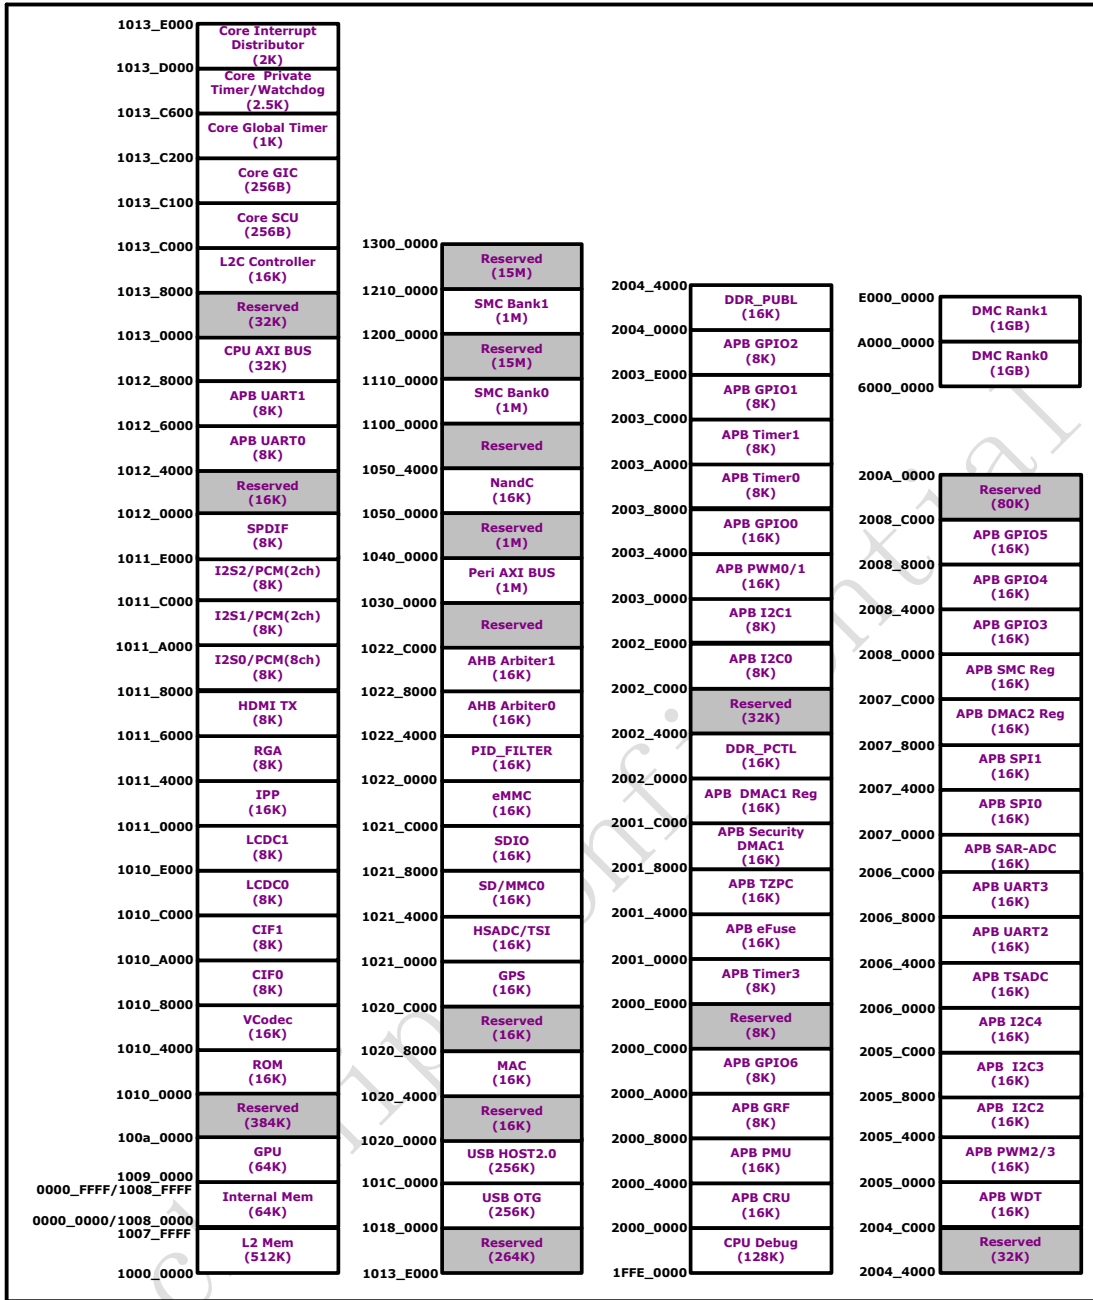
1013_E000
Core Interrupt Distributor (2K)
1013_D000
Core Private Timer/Watchdog (2.5K)
1013_C600
Core Global Timer (1K)
1013_C200
Core GIC (256B)
1013_C100
Core SCU (256B)
1013_C000
L2C Controller (16K)
1013_8000
Reserved (32K)
1013_0000
CPU AXI BUS (32K)
1012_8000
APB UART1 (8K)
1012_6000
APB UART0 (8K)
1012_4000
Reserved (16K)
1012_0000
SPDIF (8K)
1011_E000
I2S2/PCM(2ch) (8K)
1011_C000
I2S1/PCM(2ch) (8K)
1011_A000
I2S0/PCM(8ch) (8K)
1011_8000
HDMI TX (8K)
1011_6000
RGA (8K)
1011_4000
IPP (16K)
1011_0000
LCDC1 (8K)
1010_E000
LCDC0 (8K)
1010_C000
CIF1 (8K)
1010_A000
CIF0 (8K)
1010_8000
VCodec (16K)
1010_4000
ROM (16K)
1010_0000
Reserved (384K)
100a_0000
GPU (64K)
1009_0000
0000_FFFF/1008_FFFF
Internal Mem (64K)
0000_0000/1008_0000
1007_FFFF
L2 Mem (512K)
1000_0000

1300_0000
Reserved (15M)
1210_0000
SMC Bank1 (1M)
1200_0000
Reserved (15M)
1110_0000
SMC Bank0 (1M)
1100_0000
Reserved
1050_4000
NandC (16K)
1050_0000
Reserved (1M)
1040_0000
Peri AXI BUS (1M)
1030_0000
Reserved
1022_C000
AHB Arbiter1 (16K)
1022_8000
AHB Arbiter0 (16K)
1022_4000
PID_FILTER (16K)
1022_0000
eMMC (16K)
1021_C000
SDIO (16K)
1021_8000
SD/MMC0 (16K)
1021_4000
HSADC/TSI (16K)
1021_0000
GPS (16K)
1020_C000
Reserved (16K)
1020_8000
MAC (16K)
1020_4000
Reserved (16K)
1020_0000
USB HOST2.0 (256K)
101C_0000
USB OTG (256K)
1018_0000
Reserved (264K)
1013_E000

2004_4000
DDR_PUBL (16K)
2004_0000
APB GPIO2 (8K)
2003_E000
APB GPIO1 (8K)
2003_C000
APB Timer1 (8K)
2003_A000
APB Timer0 (8K)
2003_8000
APB GPIO0 (16K)
2003_4000
APB PWM0/1 (16K)
2003_0000
APB I2C1 (8K)
2002_E000
APB I2C0 (8K)
2002_C000
Reserved (32K)
2002_4000
DDR_PCTL (16K)
2002_0000
APB DMAC1 Reg (16K)
2001_C000
APB Security DMAC1 (16K)
2001_8000
APB TZPC (16K)
2001_4000
APB eFuse (16K)
2001_0000
APB Timer3 (8K)
2000_E000
Reserved (8K)
2000_C000
APB GPIO6 (8K)
2000_A000
APB GRF (8K)
2000_8000
APB PMU (16K)
2000_4000
APB CRU (16K)
2000_0000
CPU Debug (128K)
1FFE_0000

E000_0000
DMC Rank1 (1GB)
A000_0000
DMC Rank0 (1GB)
6000_0000
200A_0000
Reserved (80K)
2008_C000
APB GPIO5 (16K)
2008_8000
APB GPIO4 (16K)
2008_4000
APB GPIO3 (16K)
2008_0000
APB SMC Reg (16K)
2007_C000
APB DMAC2 Reg (16K)
2007_8000
APB SPI1 (16K)
2007_4000
APB SPI0 (16K)
2007_0000
APB SAR-ADC (16K)
2006_C000
APB UART3 (16K)
2006_8000
APB UART2 (16K)
2006_4000
APB TSADC (16K)
2006_0000
APB I2C4 (16K)
2005_C000
APB I2C3 (16K)
2005_8000
APB I2C2 (16K)
2005_4000
APB PWM2/3 (16K)
2005_0000
APB WDT (16K)
2004_C000
Reserved (32K)
2004_4000